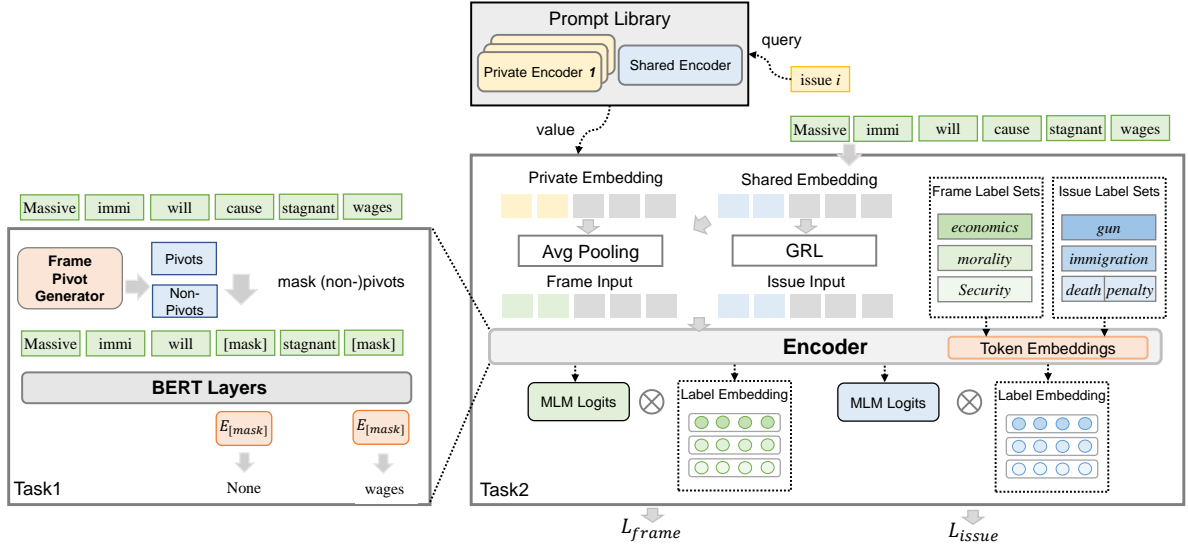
Prompt Library

Private Encoder 1

Shared Encoder

query

issue $i$

value

Massive immi will cause stagnant wages

Private Embedding

Shared Embedding

Avg Pooling

GRL

Frame Input

Issue Input

Frame Label Sets

economics

morality

Security

Issue Label Sets

gun

immigration

death penalty

Encoder

Token Embeddings

MLM Logits

$\otimes$

Label Embedding

MLM Logits

$\otimes$

Label Embedding

Task2

$L_{frame}$

$L_{issue}$

Massive immi will cause stagnant wages

Frame Pivot Generator

Pivots

Non-Pivots

mask (non-)pivots

Massive immi will [mask] stagnant [mask]

BERT Layers

$E_{[mask]}$

$E_{[mask]}$

None

wages

Task1